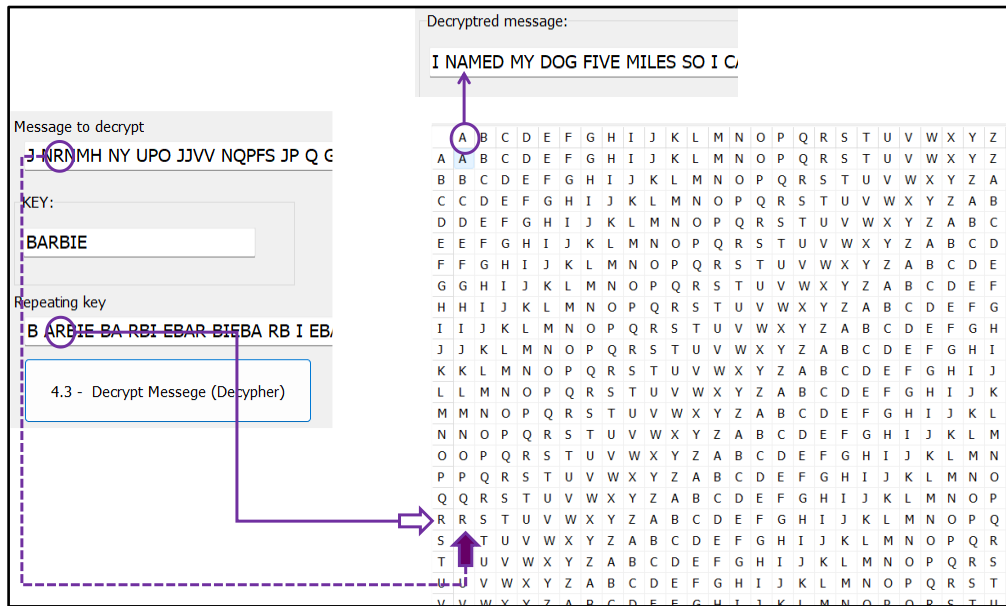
Decryptred message:

I NAMED MY DOG FIVE MILES SO I C

Message to decrypt

J NRNMH NY UPO JJVV NQPFS JP Q G

KEY:

BARBIE

Repeating key

B ARBIE BA RBI EBAR BIEBA RB I EB

4.3 - Decrypt Messege (Decypher)

| | A | B | C | D | E | F | G | H | I | J | K | L | M | N | O | P | Q | R | S | T | U | V | W | X | Y | Z |
|---|---|---|---|---|---|---|---|---|---|---|---|---|---|---|---|---|---|---|---|---|---|---|---|---|---|---|
| A | A | B | C | D | E | F | G | H | I | J | K | L | M | N | O | P | Q | R | S | T | U | V | W | X | Y | Z |
| B | B | C | D | E | F | G | H | I | J | K | L | M | N | O | P | Q | R | S | T | U | V | W | X | Y | Z | A |
| C | C | D | E | F | G | H | I | J | K | L | M | N | O | P | Q | R | S | T | U | V | W | X | Y | Z | A | B |
| D | D | E | F | G | H | I | J | K | L | M | N | O | P | Q | R | S | T | U | V | W | X | Y | Z | A | B | C |
| E | E | F | G | H | I | J | K | L | M | N | O | P | Q | R | S | T | U | V | W | X | Y | Z | A | B | C | D |
| F | F | G | H | I | J | K | L | M | N | O | P | Q | R | S | T | U | V | W | X | Y | Z | A | B | C | D | E |
| G | G | H | I | J | K | L | M | N | O | P | Q | R | S | T | U | V | W | X | Y | Z | A | B | C | D | E | F |
| H | H | I | J | K | L | M | N | O | P | Q | R | S | T | U | V | W | X | Y | Z | A | B | C | D | E | F | G |
| I | I | J | K | L | M | N | O | P | Q | R | S | T | U | V | W | X | Y | Z | A | B | C | D | E | F | G | H |
| J | J | K | L | M | N | O | P | Q | R | S | T | U | V | W | X | Y | Z | A | B | C | D | E | F | G | H | I |
| K | K | L | M | N | O | P | Q | R | S | T | U | V | W | X | Y | Z | A | B | C | D | E | F | G | H | I | J |
| L | L | M | N | O | P | Q | R | S | T | U | V | W | X | Y | Z | A | B | C | D | E | F | G | H | I | J | K |
| M | M | N | O | P | Q | R | S | T | U | V | W | X | Y | Z | A | B | C | D | E | F | G | H | I | J | K | L |
| N | N | O | P | Q | R | S | T | U | V | W | X | Y | Z | A | B | C | D | E | F | G | H | I | J | K | L | M |
| O | O | P | Q | R | S | T | U | V | W | X | Y | Z | A | B | C | D | E | F | G | H | I | J | K | L | M | N |
| P | P | Q | R | S | T | U | V | W | X | Y | Z | A | B | C | D | E | F | G | H | I | J | K | L | M | N | O |
| Q | Q | R | S | T | U | V | W | X | Y | Z | A | B | C | D | E | F | G | H | I | J | K | L | M | N | O | P |
| R | R | S | T | U | V | W | X | Y | Z | A | B | C | D | E | F | G | H | I | J | K | L | M | N | O | P | Q |
| S | S | T | U | V | W | X | Y | Z | A | B | C | D | E | F | G | H | I | J | K | L | M | N | O | P | Q | R |
| T | T | U | V | W | X | Y | Z | A | B | C | D | E | F | G | H | I | J | K | L | M | N | O | P | Q | R | S |
| U | U | V | W | X | Y | Z | A | B | C | D | E | F | G | H | I | J | K | L | M | N | O | P | Q | R | S | T |